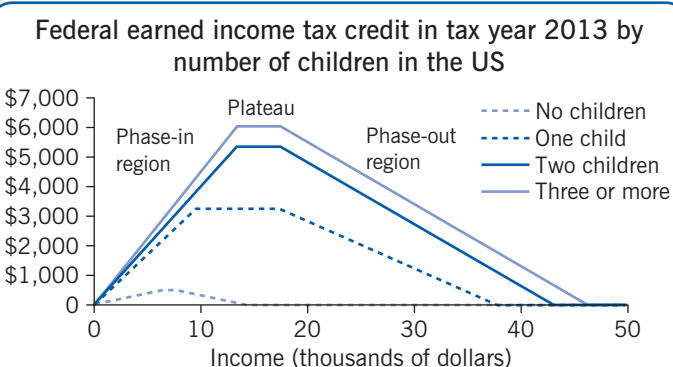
Federal earned income tax credit in tax year 2013 by number of children in the US

$7,000
$6,000
$5,000
$4,000
$3,000
$2,000
$1,000
0

Plateau
Phase-in region
Phase-out region

No children
One child
Two children
Three or more

0
10
20
30
40
50
Income (thousands of dollars)